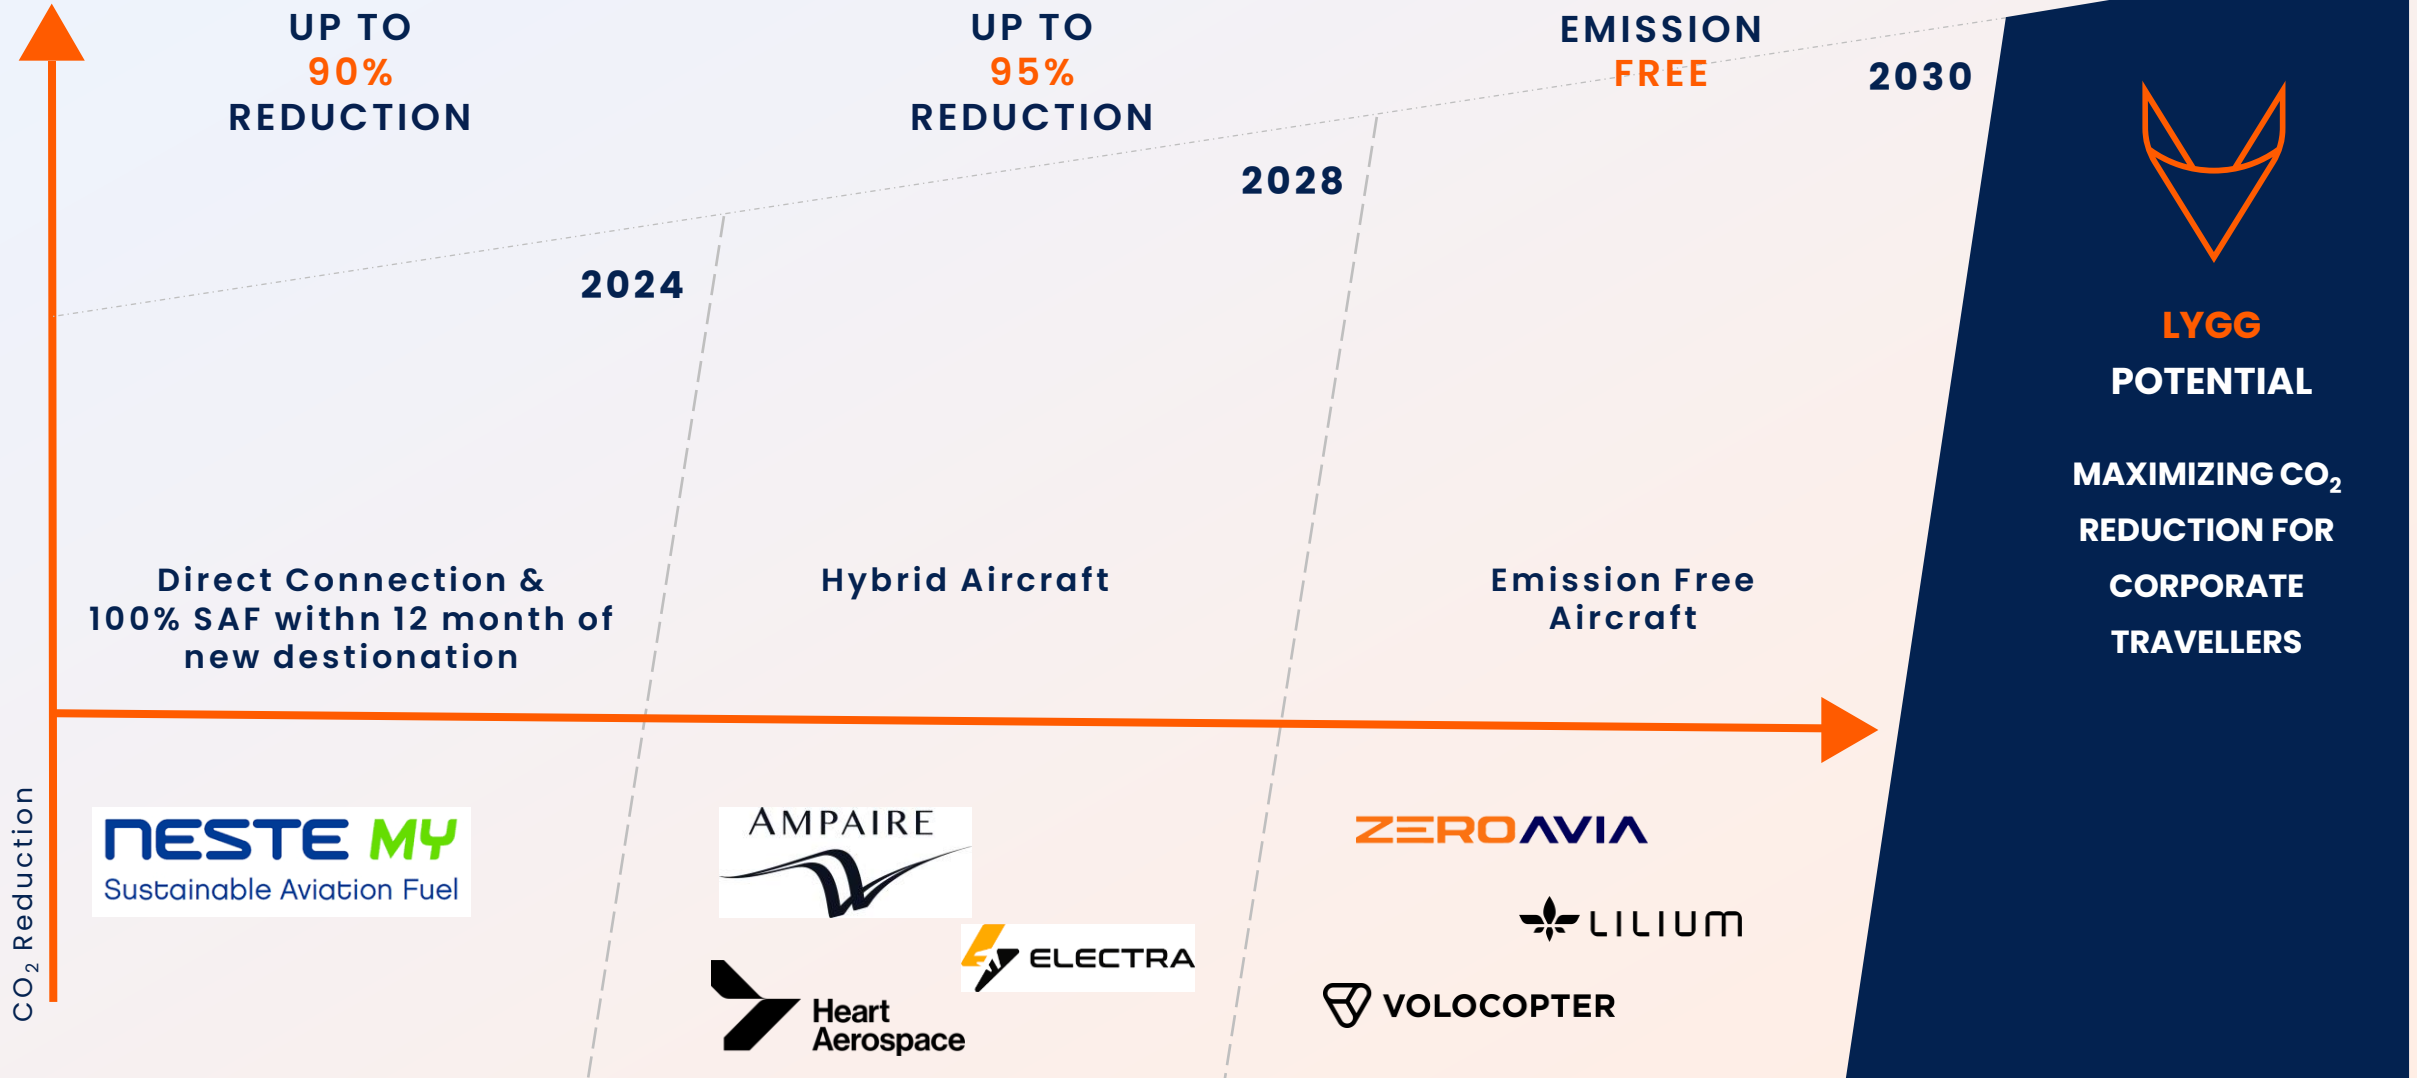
UP TO
90%
REDUCTION

UP TO
95%
REDUCTION

EMISSION
FREE

2030

2028

2024

LYGG
POTENTIAL

MAXIMIZING $CO_2$ REDUCTION FOR CORPORATE TRAVELLERS

Direct Connection & 100% SAF withn 12 month of new destionation

Hybrid Aircraft

Emission Free Aircraft

$CO_2$ Reduction

NESTE MY
Sustainable Aviation Fuel

AMPAIRE

Heart Aerospace

ELECTRA

ZEROAVIA

LILIUM

VOLOCOPTER